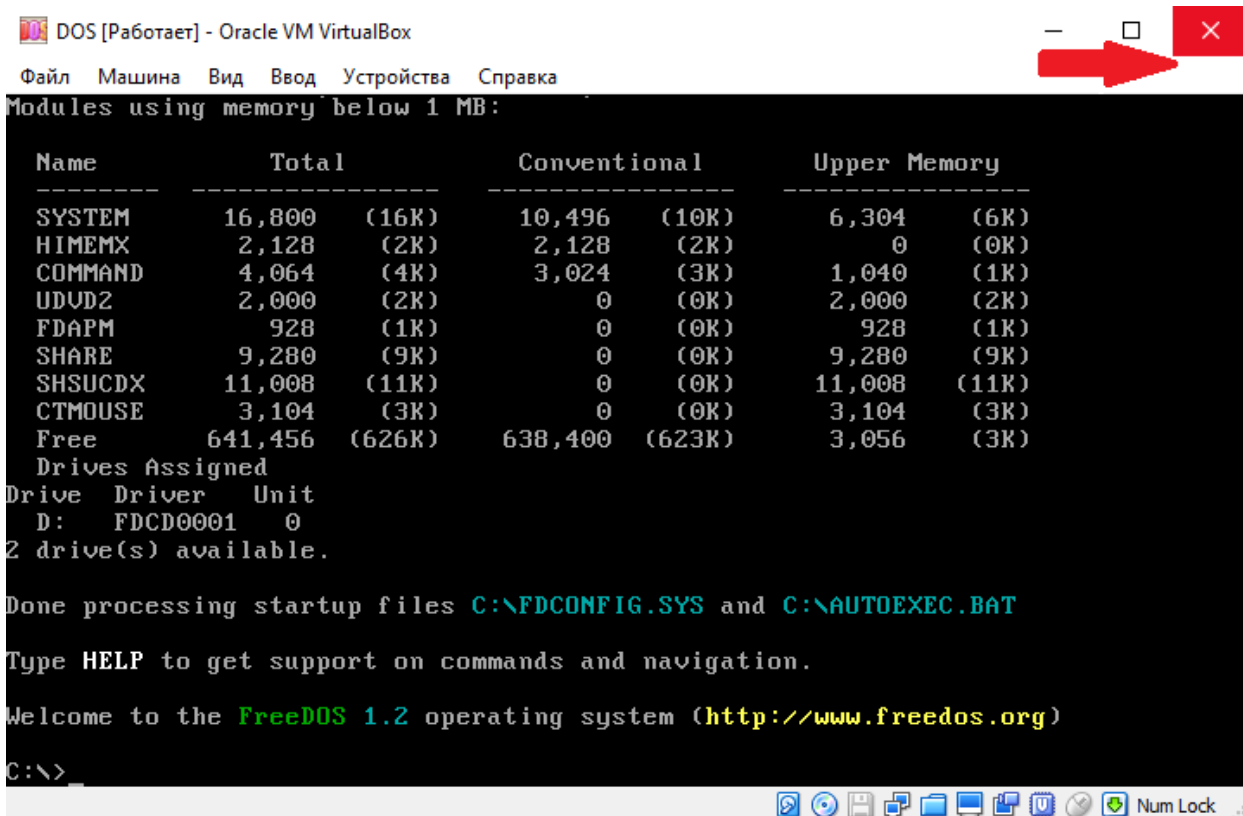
DOS [Работает] - Oracle VM VirtualBox

Файл Машина Вид Ввод Устройства Справка

Modules using memory below 1 MB:

| Name | Total | | Conventional | | Upper Memory | |
|---|---|---|---|---|---|---|
| -------- | ---------------- | | ---------------- | | ---------------- | |
| SYSTEM | 16,800 | (16K) | 10,496 | (10K) | 6,304 | (6K) |
| HIMEMX | 2,128 | (2K) | 2,128 | (2K) | 0 | (0K) |
| COMMAND | 4,064 | (4K) | 3,024 | (3K) | 1,040 | (1K) |
| UDVD2 | 2,000 | (2K) | 0 | (0K) | 2,000 | (2K) |
| FDAPM | 928 | (1K) | 0 | (0K) | 928 | (1K) |
| SHARE | 9,280 | (9K) | 0 | (0K) | 9,280 | (9K) |
| SHSUCDX | 11,008 | (11K) | 0 | (0K) | 11,008 | (11K) |
| CTMOUSE | 3,104 | (3K) | 0 | (0K) | 3,104 | (3K) |
| Free | 641,456 | (626K) | 638,400 | (623K) | 3,056 | (3K) |

Drives Assigned
Drive Driver Unit
D: FDCD0001 0
2 drive(s) available.

Done processing startup files C:\FDCONFIG.SYS and C:\AUTOEXEC.BAT

Type HELP to get support on commands and navigation.

Welcome to the FreeDOS 1.2 operating system (http://www.freedos.org)

C:\>_

Num Lock